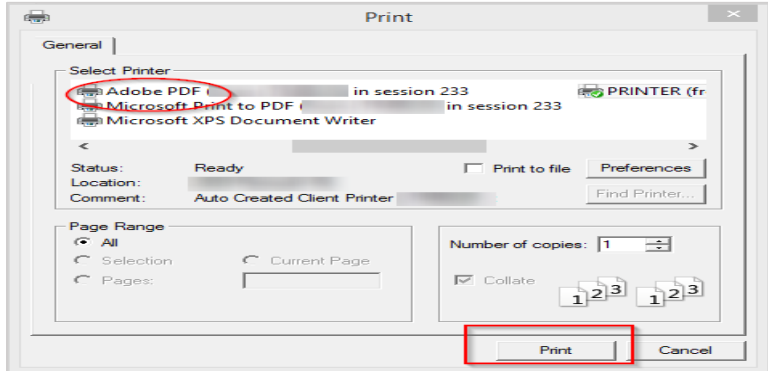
Print

General

Select Printer
Adobe PDF ( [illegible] in session 233
PRINTER (fr
Microsoft Print to PDF ( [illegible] in session 233
Microsoft XPS Document Writer

Status: Ready
Location: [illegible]
Comment: Auto Created Client Printer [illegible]

Print to file
Preferences
Find Printer...

Page Range
All
Selection
Current Page
Pages:

Number of copies: 1
Collate
1 2 3
1 2 3

Print
Cancel